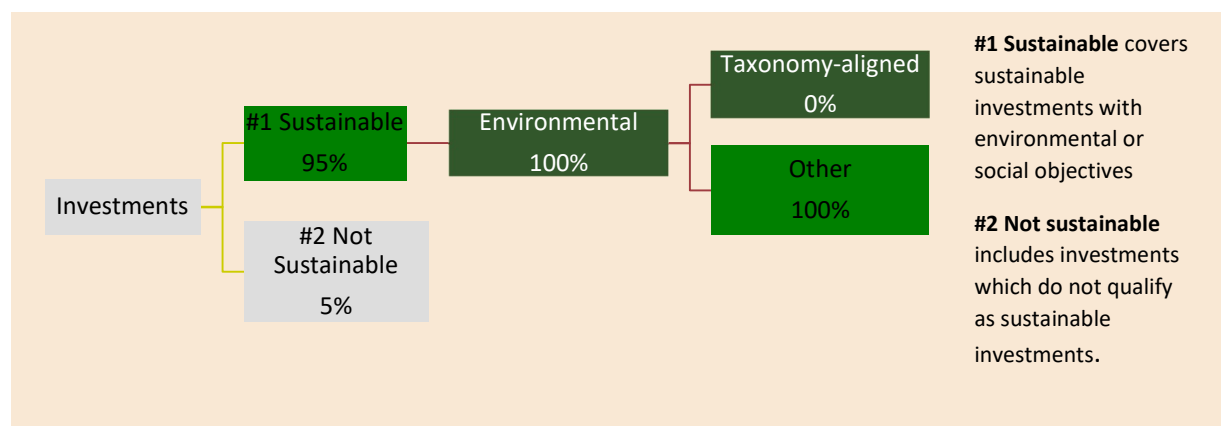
Investments

#1 Sustainable
95%

#2 Not Sustainable
5%

Environmental
100%

Taxonomy-aligned
0%

Other
100%

**#1 Sustainable** covers sustainable investments with environmental or social objectives

**#2 Not sustainable** includes investments which do not qualify as sustainable investments.